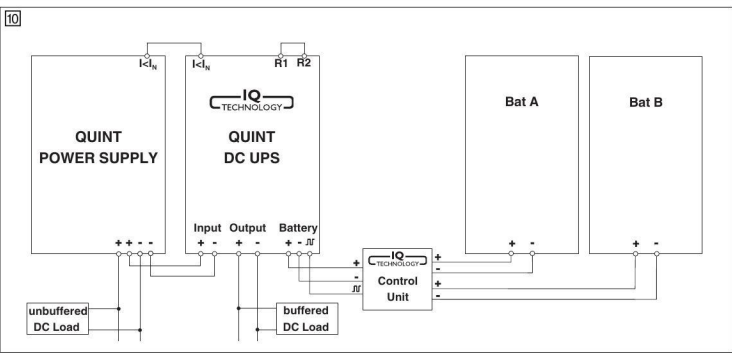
10

$I<I_N$

$I<I_N$

R1 R2

IQ TECHNOLOGY

QUINT POWER SUPPLY

QUINT DC UPS

Bat A

Bat B

+ + - -

Input + -

Output + -

Battery + - ⎍

IQ TECHNOLOGY

+ - ⎍

Control Unit

+ - + -

+ -

+ -

unbuffered DC Load

buffered DC Load